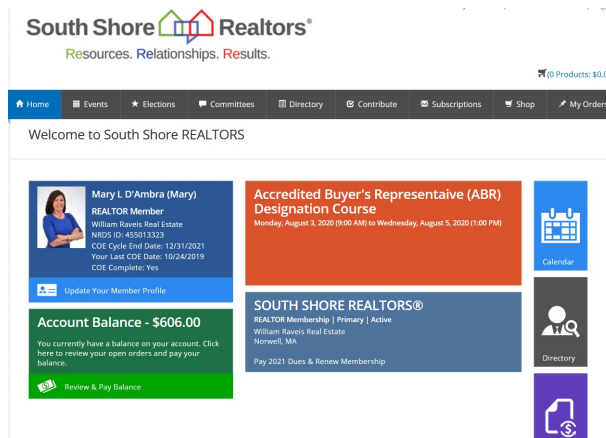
South Shore Realtors®
Resources. Relationships. Results.

(0 Products: $0.0

Home
Events
Elections
Committees
Directory
Contribute
Subscriptions
Shop
My Orders

Welcome to South Shore REALTORS

Mary L D'Ambra (Mary)
REALTOR Member
William Raveis Real Estate
NRDS ID: 455013323
COE Cycle End Date: 12/31/2021
Your Last COE Date: 10/24/2019
COE Complete: Yes

Update Your Member Profile

Account Balance - $606.00
You currently have a balance on your account. Click here to review your open orders and pay your balance.

Review & Pay Balance

Accredited Buyer's Representaive (ABR) Designation Course
Monday, August 3, 2020 (9:00 AM) to Wednesday, August 5, 2020 (1:00 PM)

SOUTH SHORE REALTORS®
REALTOR Membership | Primary | Active
William Raveis Real Estate
Norwell, MA

Pay 2021 Dues & Renew Membership

Calendar

Directory